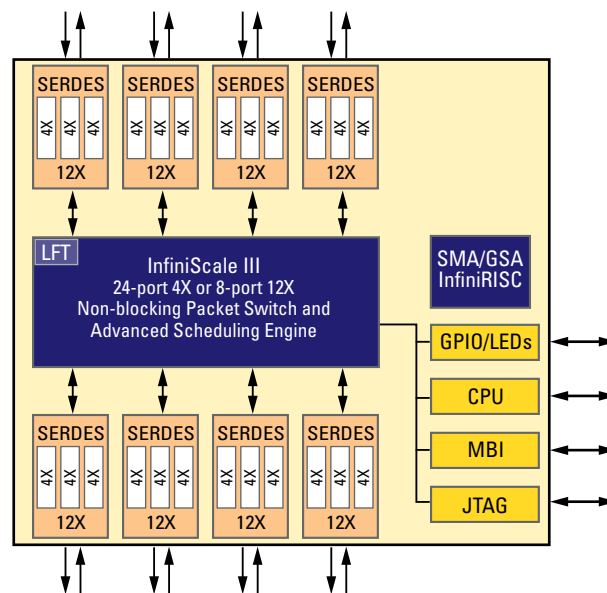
SERDES
4X 4X 4X
12X

SERDES
4X 4X 4X
12X

SERDES
4X 4X 4X
12X

SERDES
4X 4X 4X
12X

LFT
InfiniScale III
24-port 4X or 8-port 12X
Non-blocking Packet Switch and
Advanced Scheduling Engine

SMA/GSA
InfiniRISC

GPIO/LEDs

CPU

MBI

JTAG

SERDES
4X 4X 4X
12X

SERDES
4X 4X 4X
12X

SERDES
4X 4X 4X
12X

SERDES
4X 4X 4X
12X